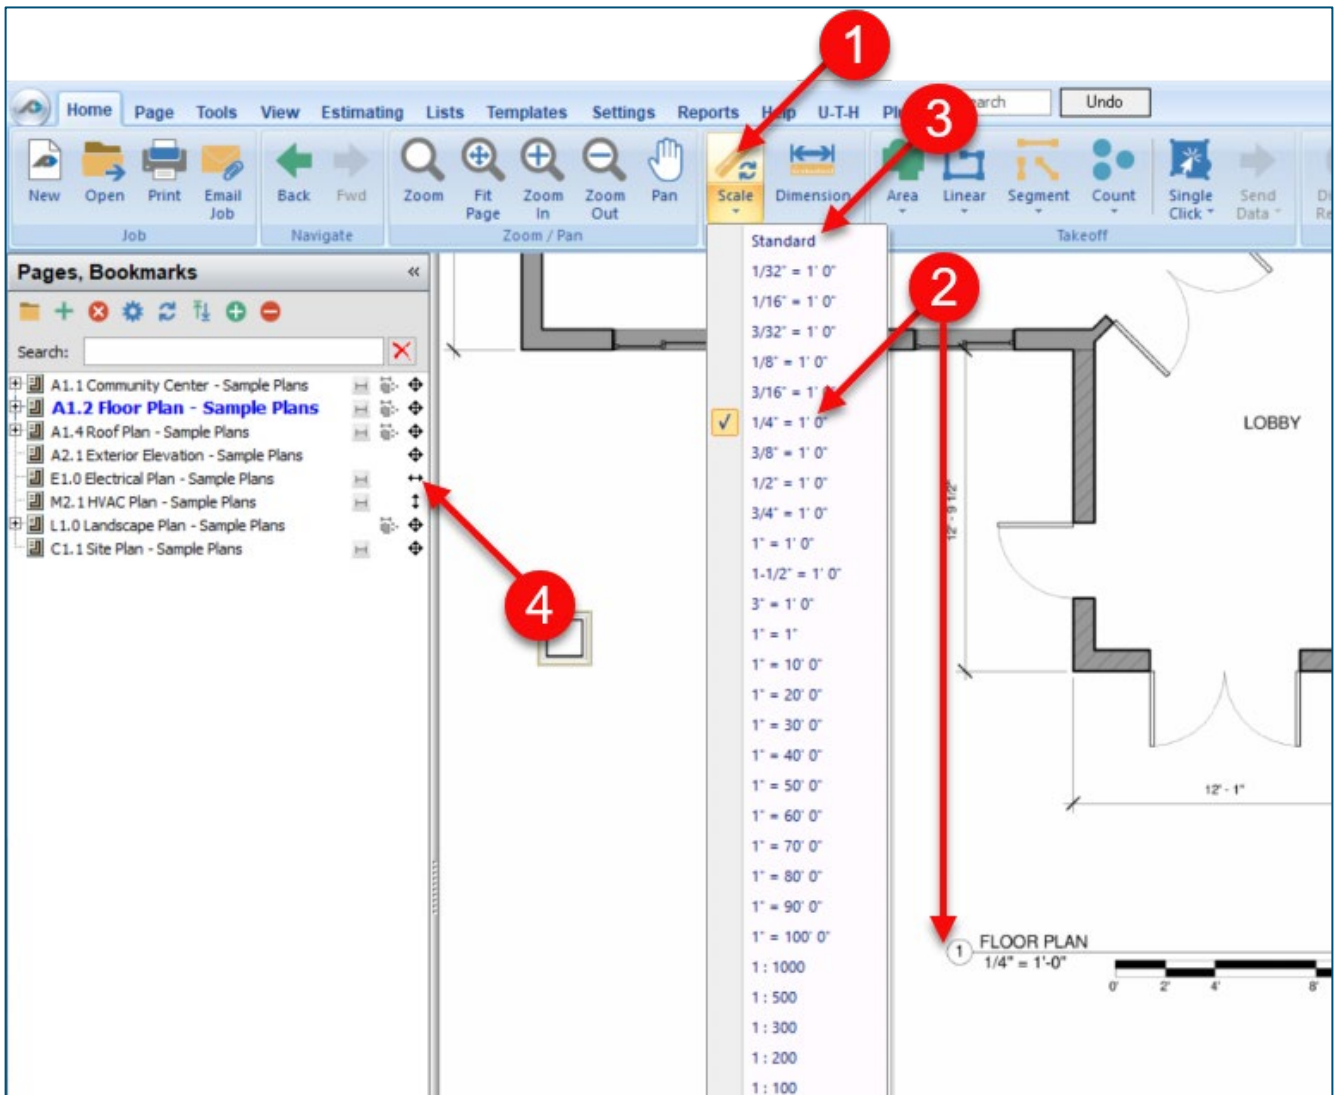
Home Page Tools View Estimating Lists Templates Settings Reports Help U-T-H Pl

arch Undo

New Open Print Email Job
Job

Back Fwd
Navigate

Zoom Fit Page Zoom In Zoom Out Pan
Zoom / Pan

Scale Dimension

Area Linear Segment Count Single Click Send Data
Takeoff

1
2
3
4

Pages, Bookmarks «

Search:

A1.1 Community Center - Sample Plans
A1.2 Floor Plan - Sample Plans
A1.4 Roof Plan - Sample Plans
A2.1 Exterior Elevation - Sample Plans
E1.0 Electrical Plan - Sample Plans
M2.1 HVAC Plan - Sample Plans
L1.0 Landscape Plan - Sample Plans
C1.1 Site Plan - Sample Plans

Standard
1/32" = 1' 0"
1/16" = 1' 0"
3/32" = 1' 0"
1/8" = 1' 0"
3/16" = 1' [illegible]
1/4" = 1' 0"
3/8" = 1' 0"
1/2" = 1' 0"
3/4" = 1' 0"
1" = 1' 0"
1-1/2" = 1' 0"
3" = 1' 0"
1" = 1"
1" = 10' 0"
1" = 20' 0"
1" = 30' 0"
1" = 40' 0"
1" = 50' 0"
1" = 60' 0"
1" = 70' 0"
1" = 80' 0"
1" = 90' 0"
1" = 100' 0"
1 : 1000
1 : 500
1 : 300
1 : 200
1 : 100

LOBBY

12' - 9 1/2"

12' - 1"

1 FLOOR PLAN
1/4" = 1'-0"
0' 2' 4' 8'